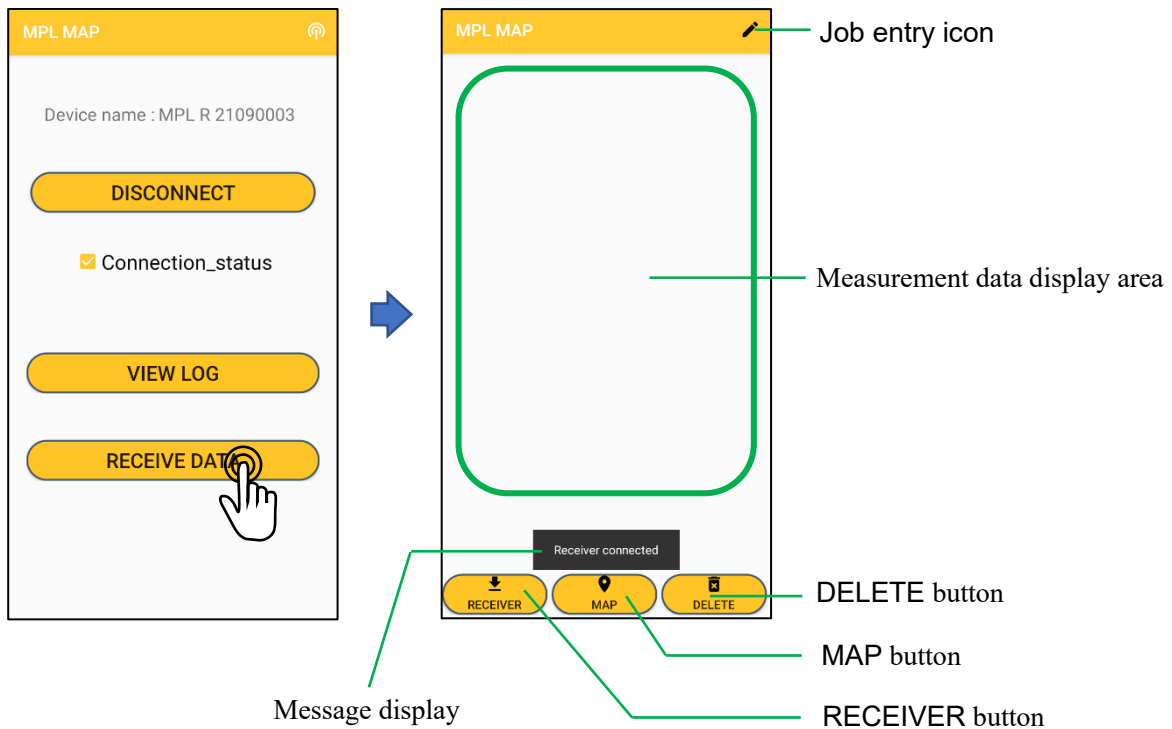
MPL MAP

Device name : MPL R 21090003

DISCONNECT

Connection_status

VIEW LOG

RECEIVE DATA

MPL MAP

Job entry icon

Measurement data display area

Receiver connected

RECEIVER

MAP

DELETE

DELETE button

MAP button

Message display

RECEIVER button